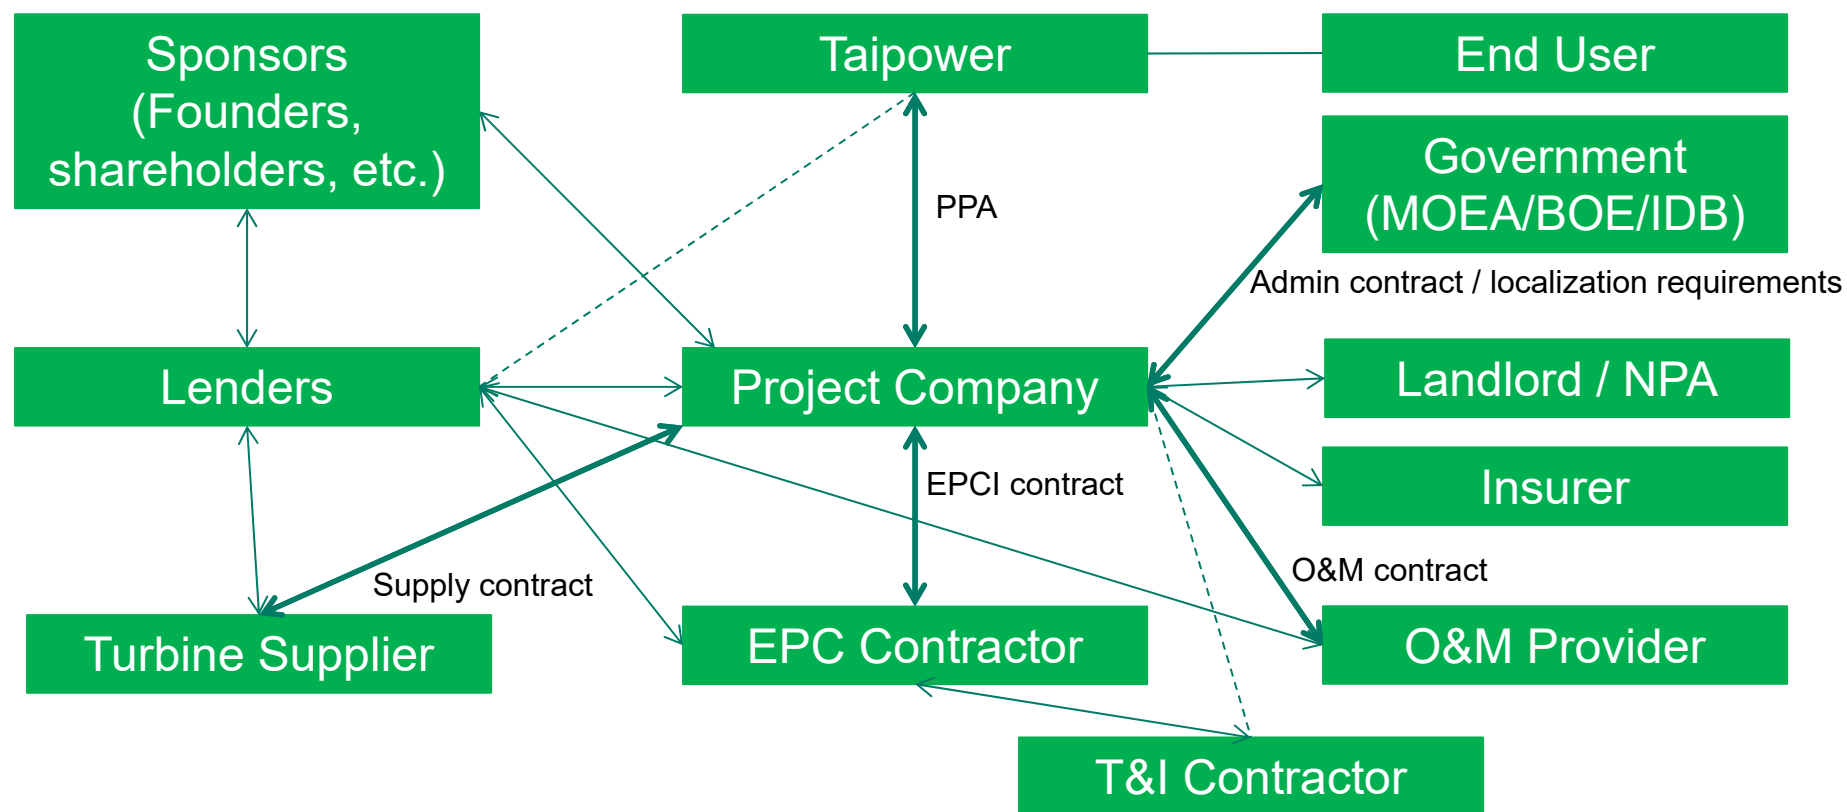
Sponsors (Founders, shareholders, etc.)

Taipower

End User

Government (MOEA/BOE/IDB)

PPA

Admin contract / localization requirements

Lenders

Project Company

Landlord / NPA

Insurer

EPCI contract

O&M contract

Supply contract

Turbine Supplier

EPC Contractor

O&M Provider

T&I Contractor